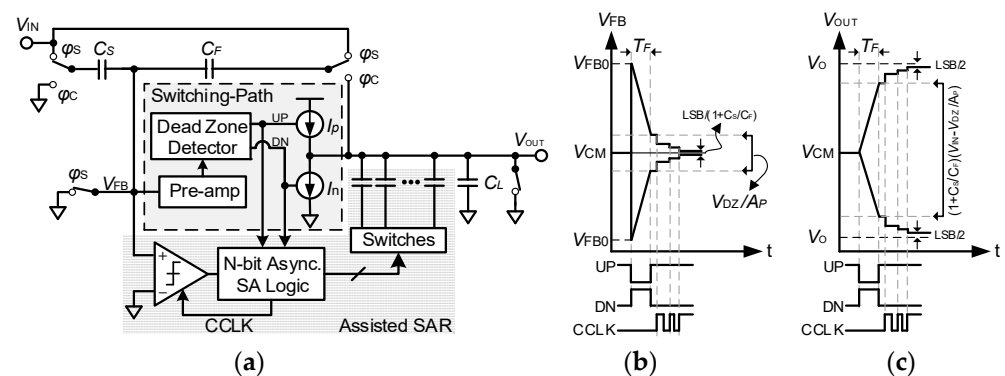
$V_{IN}$
$\varphi_S$ $C_S$ $C_F$ $\varphi_S$
$\varphi_C$ $\varphi_C$
Switching-Path
UP
Dead Zone Detector
DN
$I_P$
$V_{OUT}$
$\varphi_S$ $V_{FB}$
Pre-amp
$I_n$
$C_L$
+
−
N-bit Async. SA Logic
Switches
CCLK
Assisted SAR
(a)

$V_{FB}$
$T_F$
$V_{FB0}$
LSB/(1+$C_S$/$C_F$)
$V_{CM}$
$V_{DZ}/A_P$
$V_{FB0}$
t
UP
DN
CCLK
(b)

$V_{OUT}$
$T_F$
$V_O$
LSB/2
$V_{CM}$
(1+$C_S$/$C_F$)($V_{IN}$−$V_{DZ}$/$A_P$)
$V_O$
LSB/2
t
UP
DN
CCLK
(c)